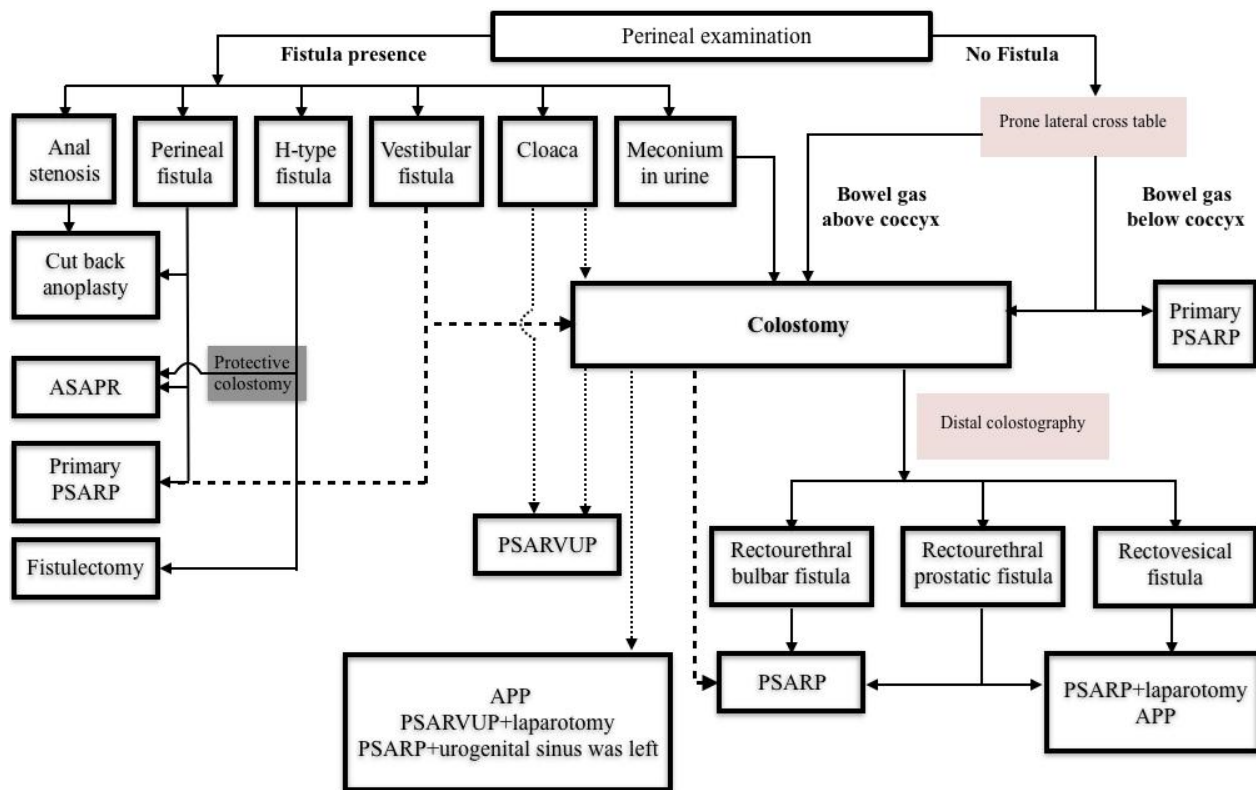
Perineal examination

Fistula presence

No Fistula

Anal stenosis

Perineal fistula

H-type fistula

Vestibular fistula

Cloaca

Meconium in urine

Prone lateral cross table

Bowel gas above coccyx

Bowel gas below coccyx

Cut back anoplasty

Colostomy

Primary PSARP

Protective colostomy

ASAPR

Distal colostography

Primary PSARP

PSARVUP

Rectourethral bulbar fistula

Rectourethral prostatic fistula

Rectovesical fistula

Fistulectomy

APP
PSARVUP+laparotomy
PSARP+urogenital sinus was left

PSARP

PSARP+laparotomy
APP